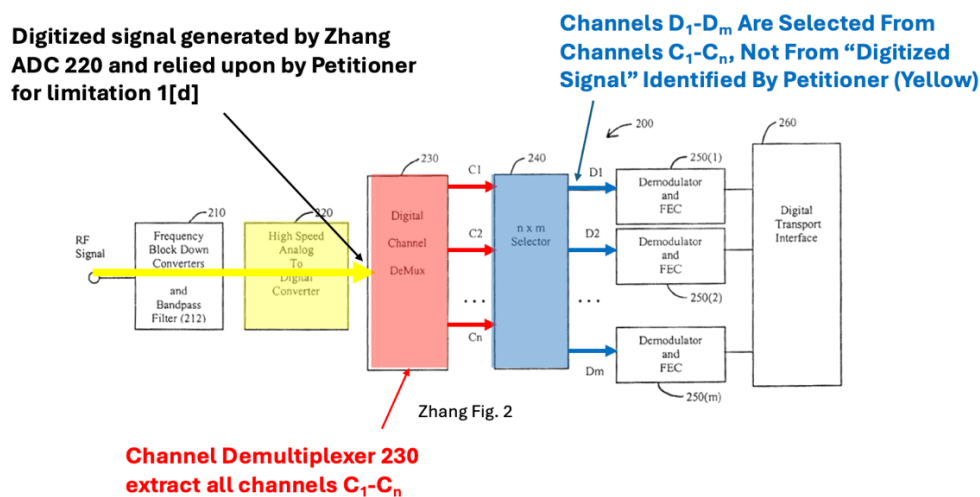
Digitized signal generated by Zhang ADC 220 and relied upon by Petitioner for limitation 1[d]

Channels $D_1$-$D_m$ Are Selected From Channels $C_1$-$C_n$, Not From "Digitized Signal" Identified By Petitioner (Yellow)

200

260

230

240

250(1)

C1

D1

210

220

RF Signal

Frequency Block Down Converters and Bandpass Filter (212)

High Speed Analog To Digital Converter

Digital Channel DeMux

C2

n x m Selector

D2

Demodulator and FEC

Demodulator and FEC

Digital Transport Interface

250(2)

...

...

Cn

Demodulator and FEC

Dm

250(m)

Zhang Fig. 2

Channel Demultiplexer 230 extract all channels $C_1$-$C_n$